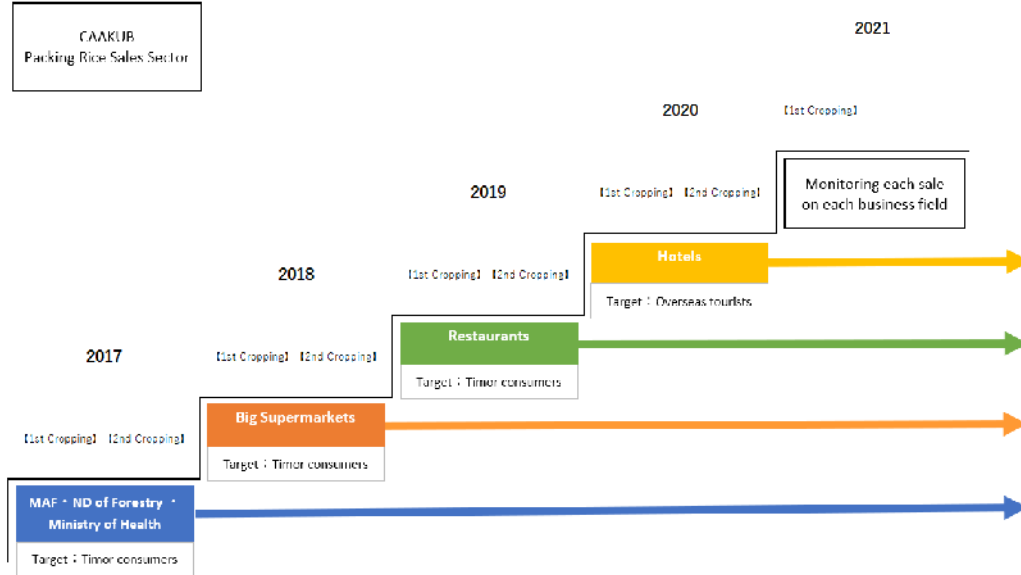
CAAKUB
Packing Rice Sales Sector

2021

2020

【1st Cropping】

2019

【1st Cropping】 【2nd Cropping】

Monitoring each sale on each business field

2018

【1st Cropping】 【2nd Cropping】

Hotels

Target：Overseas tourists

2017

【1st Cropping】 【2nd Cropping】

Restaurants

Target：Timor consumers

【1st Cropping】 【2nd Cropping】

Big Supermarkets

Target：Timor consumers

MAF・ND of Forestry・Ministry of Health

Target：Timor consumers